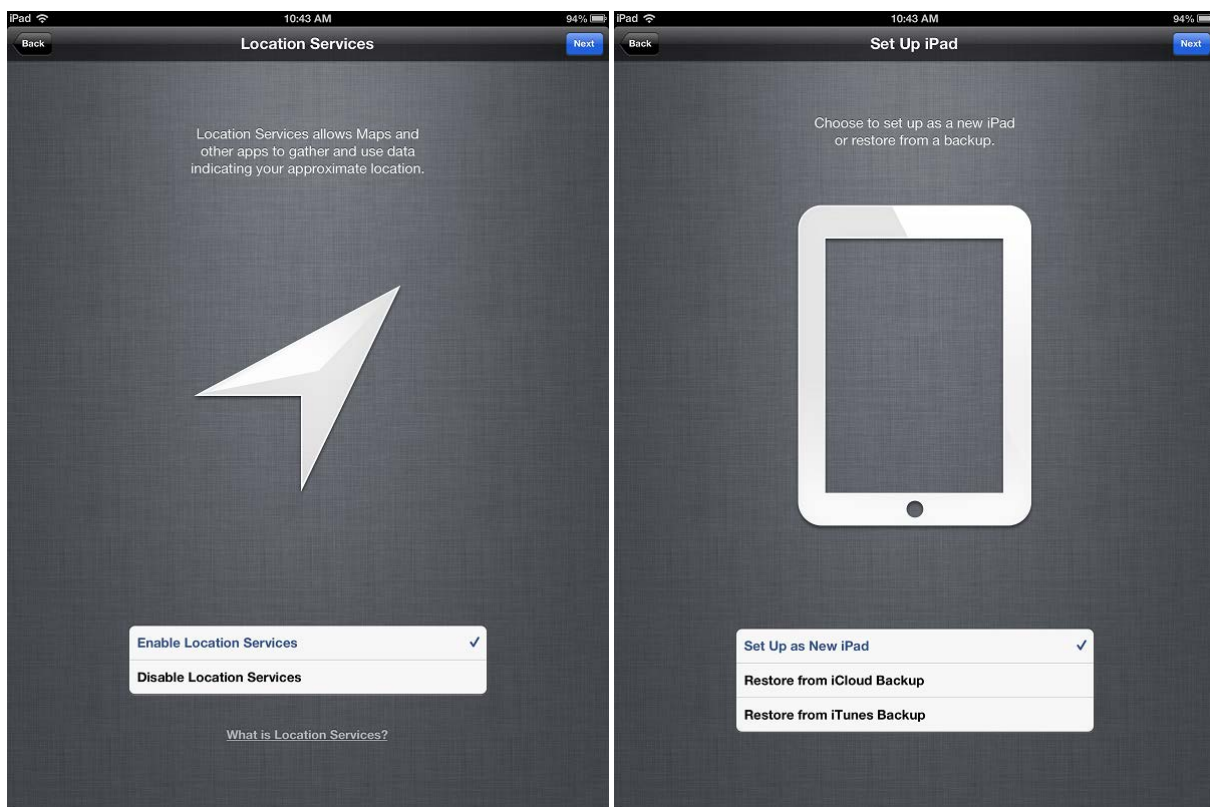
iPad
10:43 AM
94%
Back
Location Services
Next

Location Services allows Maps and other apps to gather and use data indicating your approximate location.

Enable Location Services ✓
Disable Location Services

What is Location Services?

iPad
10:43 AM
94%
Back
Set Up iPad
Next

Choose to set up as a new iPad or restore from a backup.

Set Up as New iPad ✓
Restore from iCloud Backup
Restore from iTunes Backup